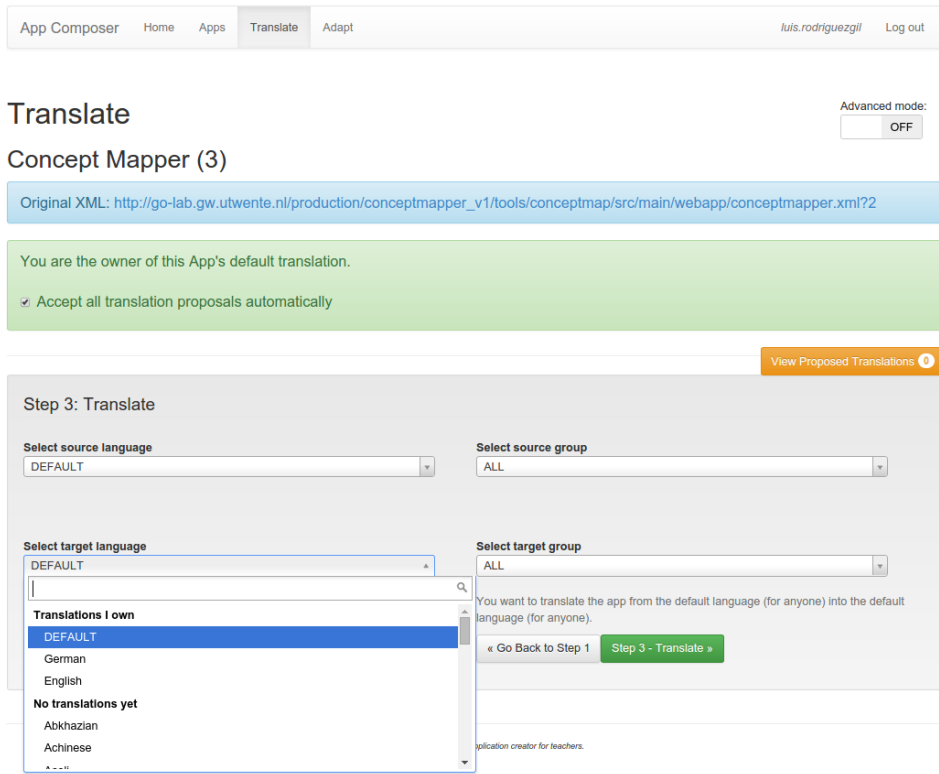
App Composer Home Apps Translate Adapt luis.rodriguezgil Log out

Translate

Advanced mode: OFF

Concept Mapper (3)

Original XML: http://go-lab.gw.utwente.nl/production/conceptmapper_v1/tools/conceptmap/src/main/webapp/conceptmapper.xml?2

You are the owner of this App's default translation.

Accept all translation proposals automatically

View Proposed Translations 0

Step 3: Translate

Select source language
DEFAULT

Select source group
ALL

Select target language
DEFAULT

Translations I own
DEFAULT
German
English
No translations yet
Abkhazian
Achinese
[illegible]

Select target group
ALL

You want to translate the app from the default language (for anyone) into the default language (for anyone).

« Go Back to Step 1 Step 3 - Translate »

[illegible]plication creator for teachers.